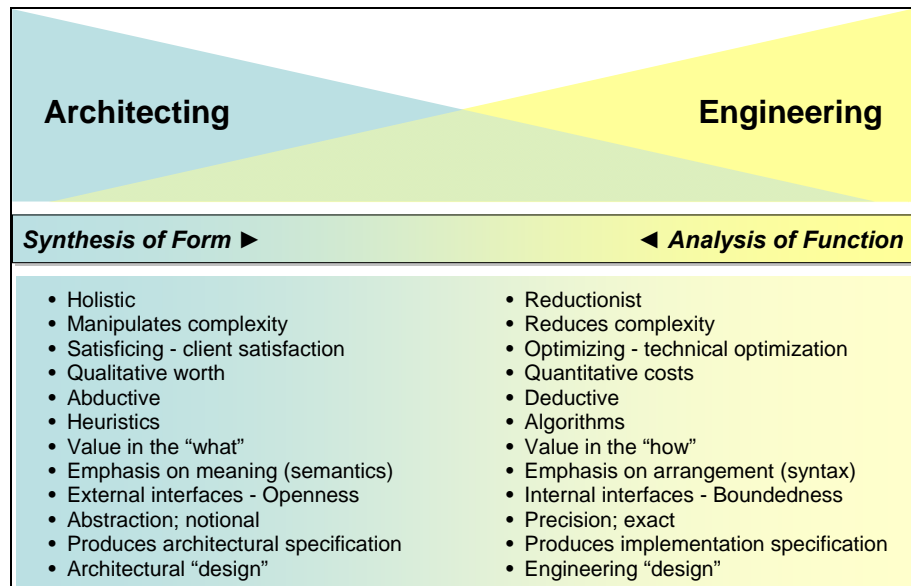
Architecting

Engineering

Synthesis of Form ►

◄ Analysis of Function

- Holistic
- Manipulates complexity
- Satisficing - client satisfaction
- Qualitative worth
- Abductive
- Heuristics
- Value in the "what"
- Emphasis on meaning (semantics)
- External interfaces - Openness
- Abstraction; notional
- Produces architectural specification
- Architectural "design"

- Reductionist
- Reduces complexity
- Optimizing - technical optimization
- Quantitative costs
- Deductive
- Algorithms
- Value in the "how"
- Emphasis on arrangement (syntax)
- Internal interfaces - Boundedness
- Precision; exact
- Produces implementation specification
- Engineering "design"